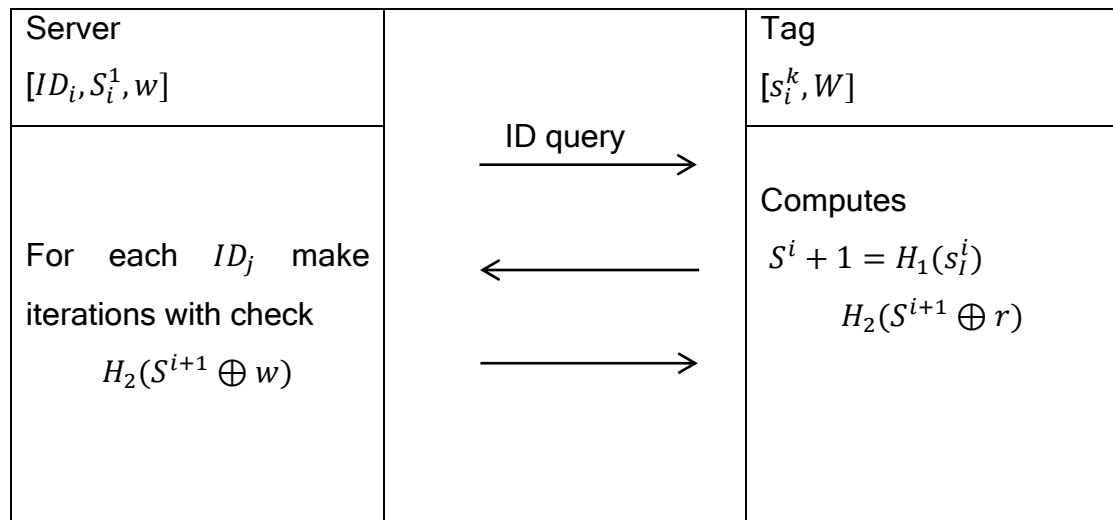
| Server $[ID_i, S_i^1, w]$ | | Tag $[s_i^k, W]$ |
|---|---|---|
| For each $ID_j$ make iterations with check $H_2(S^{i+1} \oplus w)$ | ID query | Computes $S^i + 1 = H_1(s_I^i)$ $H_2(S^{i+1} \oplus r)$ |